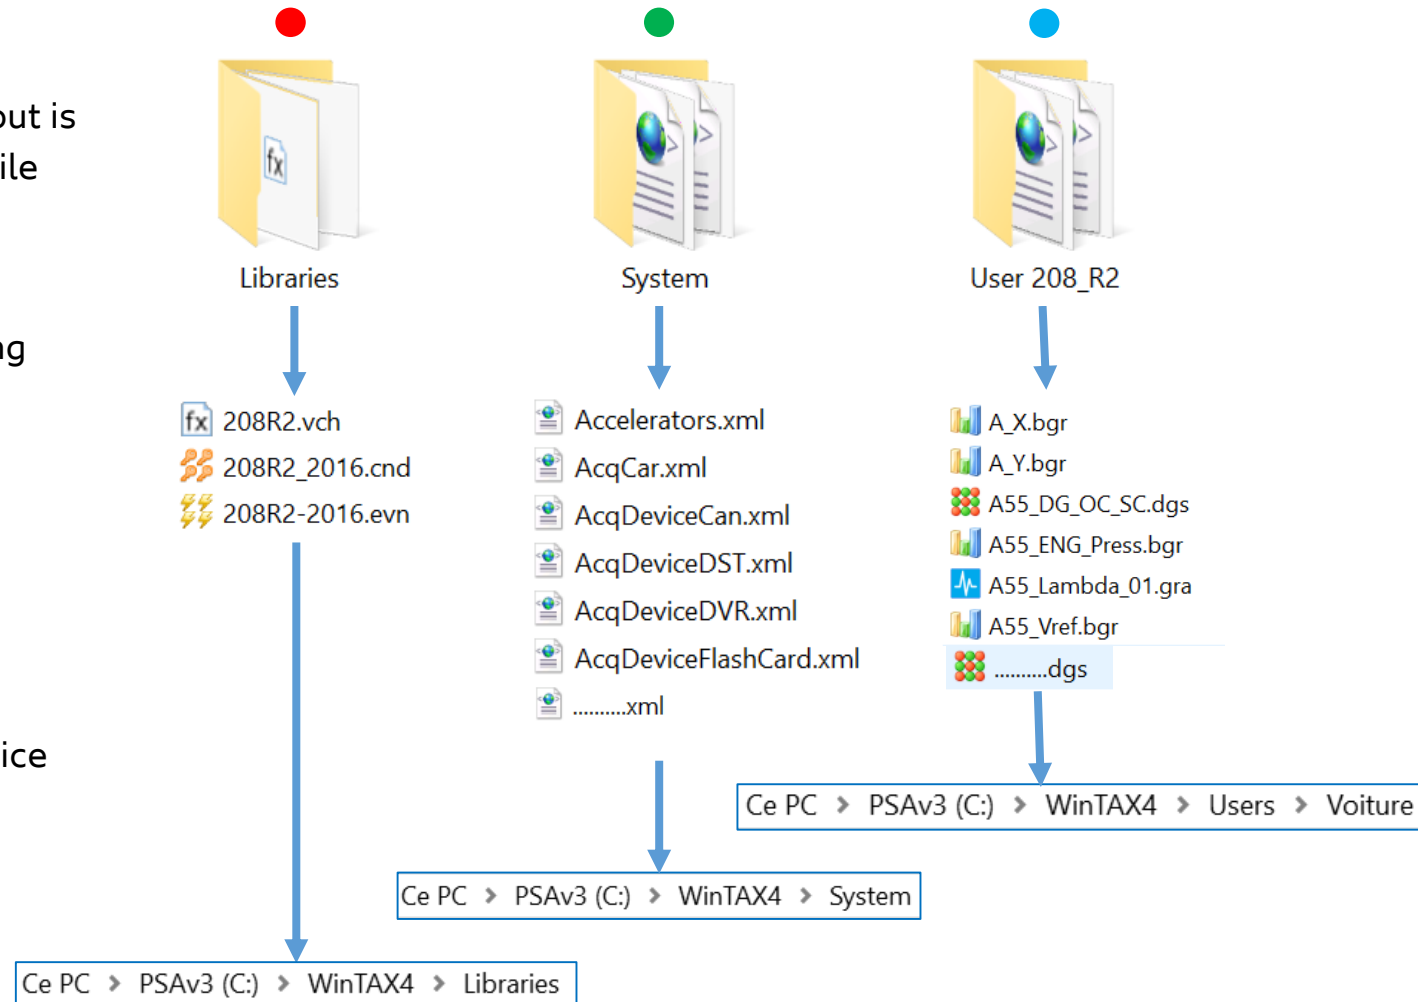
out is
ile

ng

ice

Libraries

System

User 208_R2

208R2.vch
208R2_2016.cnd
208R2-2016.evn

Accelerators.xml
AcqCar.xml
AcqDeviceCan.xml
AcqDeviceDST.xml
AcqDeviceDVR.xml
AcqDeviceFlashCard.xml
..........xml

A_X.bgr
A_Y.bgr
A55_DG_OC_SC.dgs
A55_ENG_Press.bgr
A55_Lambda_01.gra
A55_Vref.bgr
.........dgs

Ce PC > PSAv3 (C:) > WinTAX4 > Users > Voiture

Ce PC > PSAv3 (C:) > WinTAX4 > System

Ce PC > PSAv3 (C:) > WinTAX4 > Libraries